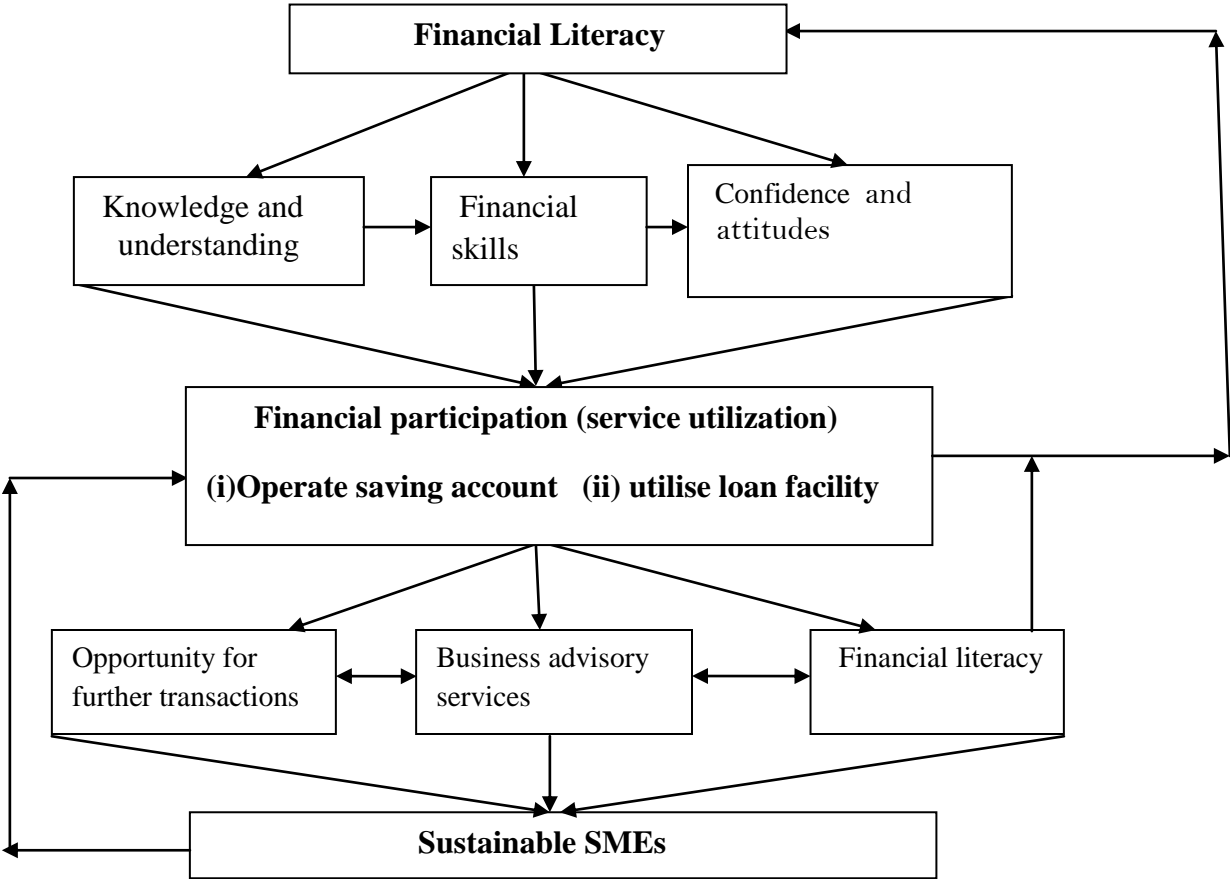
Financial Literacy

Knowledge and understanding

Financial skills

Confidence and attitudes

Financial participation (service utilization)

(i)Operate saving account (ii) utilise loan facility

Opportunity for further transactions

Business advisory services

Financial literacy

Sustainable SMEs